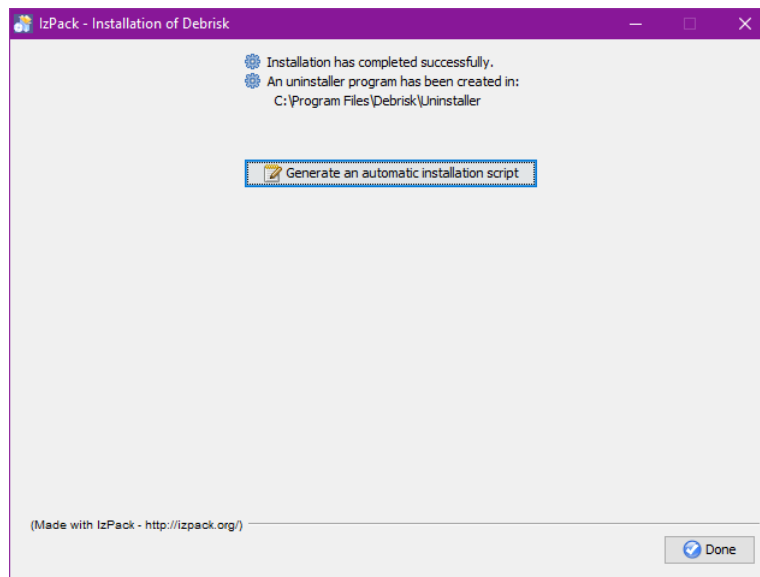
IzPack - Installation of Debrisk

Installation has completed successfully.
An uninstaller program has been created in:
C:\Program Files\Debrisk\Uninstaller

Generate an automatic installation script

(Made with IzPack - http://izpack.org/)

Done